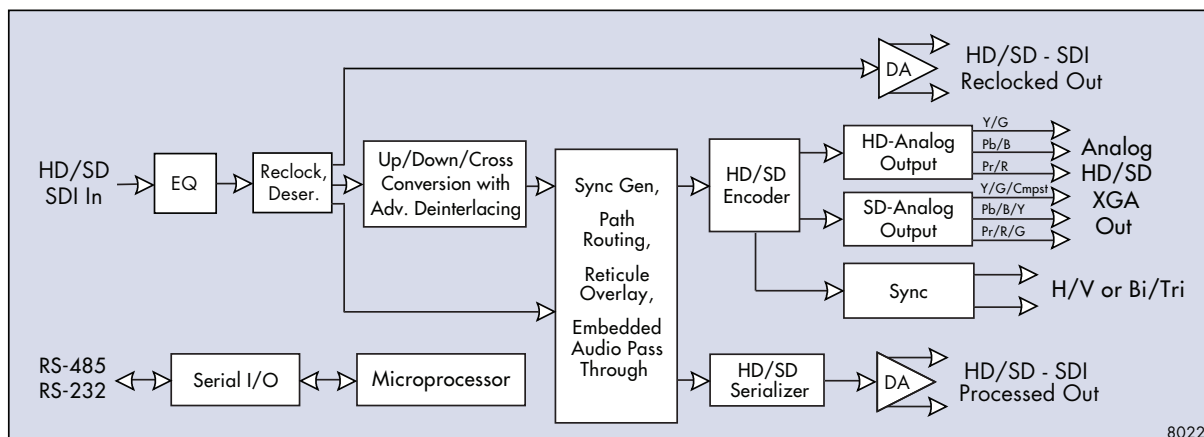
HD/SD - SDI Reclocked Out

DA

HD/SD SDI In

EQ

Reclock, Deser.

Up/Down/Cross Conversion with Adv. Deinterlacing

Sync Gen, Path Routing, Reticule Overlay, Embedded Audio Pass Through

HD/SD Encoder

HD-Analog Output

Y/G

Pb/B

Pr/R

SD-Analog Output

Y/G/Cmpst

Pb/B/Y

Pr/R/G

Analog HD/SD XGA Out

Sync

H/V or Bi/Tri

RS-485 RS-232

Serial I/O

Microprocessor

HD/SD Serializer

DA

HD/SD - SDI Processed Out

8022